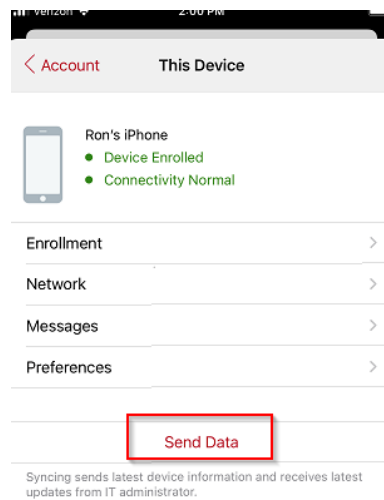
Verizon 2:00 PM

Account This Device

Ron's iPhone
Device Enrolled
Connectivity Normal

Enrollment

Network

Messages

Preferences

Send Data

Syncing sends latest device information and receives latest updates from IT administrator.